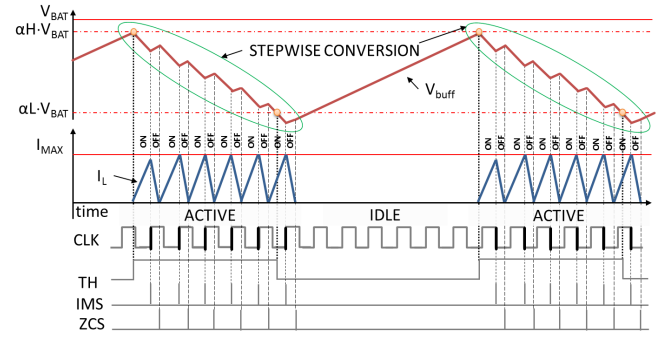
$V_{BAT}$

$\alpha H \cdot V_{BAT}$

STEPWISE CONVERSION

$V_{buff}$

$\alpha L \cdot V_{BAT}$

ON OFF ON OFF ON OFF ON OFF ON OFF ON OFF ON OFF

ON OFF ON OFF ON OFF ON OFF ON OFF ON OFF ON OFF

$I_{MAX}$

$I_L$

time

ACTIVE

IDLE

ACTIVE

CLK

TH

IMS

ZCS